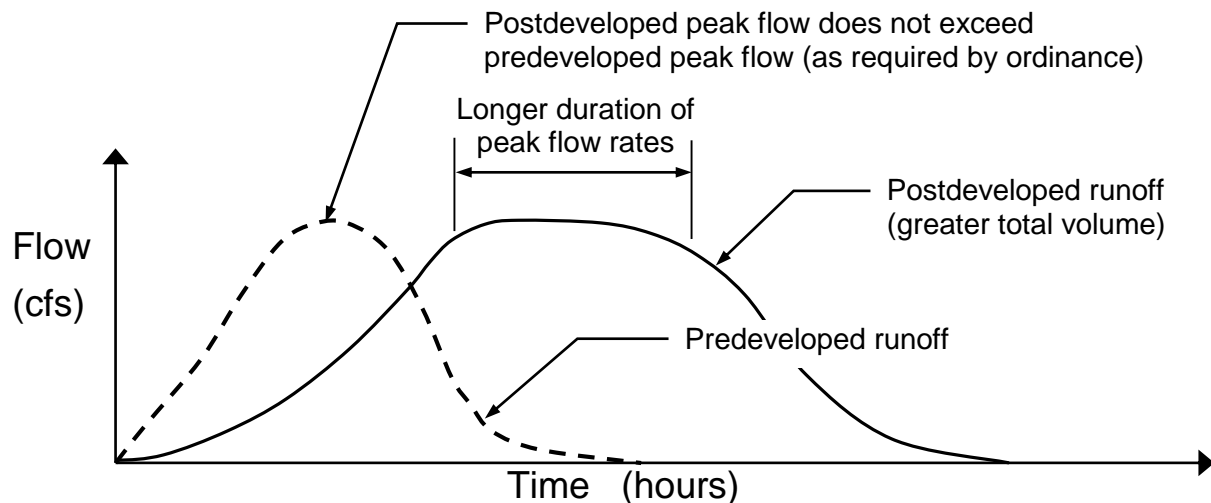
Postdeveloped peak flow does not exceed predeveloped peak flow (as required by ordinance)

Longer duration of peak flow rates

Postdeveloped runoff (greater total volume)

Flow (cfs)

Predeveloped runoff

Time (hours)